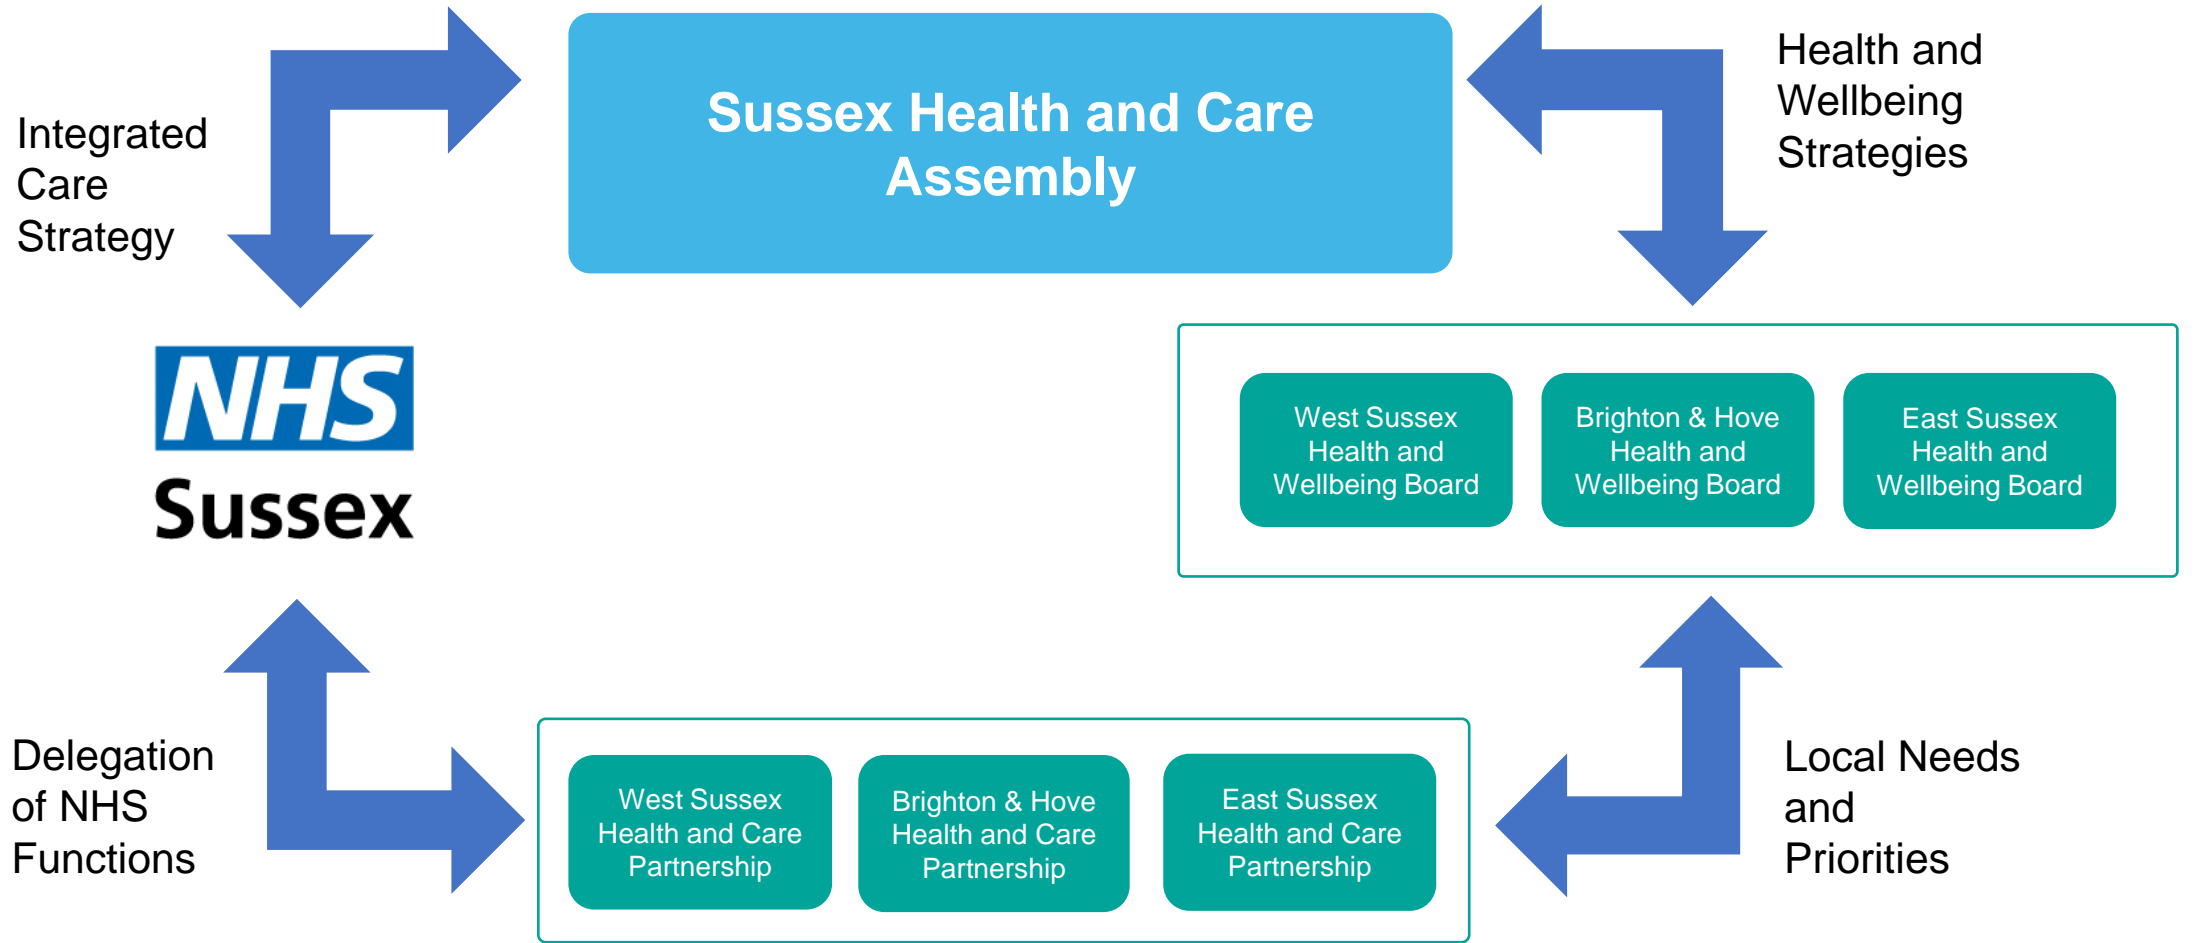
Integrated Care Strategy

Sussex Health and Care Assembly

Health and Wellbeing Strategies

NHS
Sussex

West Sussex Health and Wellbeing Board

Brighton & Hove Health and Wellbeing Board

East Sussex Health and Wellbeing Board

Delegation of NHS Functions

West Sussex Health and Care Partnership

Brighton & Hove Health and Care Partnership

East Sussex Health and Care Partnership

Local Needs and Priorities